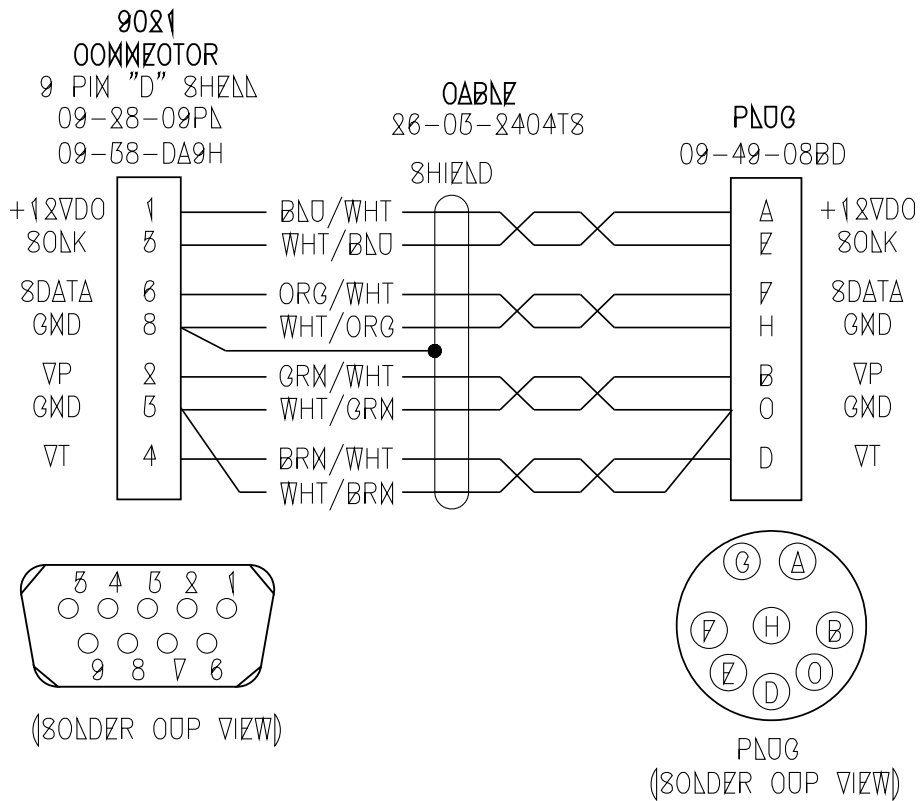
9021
CONNECTOR
9 PIN "D" SHELL
09-28-09PL
09-38-DA9H

CABLE
26-03-2404T8

PLUG
09-49-08BD

SHIELD

+12VDC 1 BLU/WHT A +12VDC
SCLK 5 WHT/BLU E SCLK
SDATA 6 ORG/WHT F SDATA
GND 8 WHT/ORG H GND
VP 2 GRN/WHT B VP
GND 3 WHT/GRN C GND
VT 4 BRN/WHT D VT
WHT/BRN

5 4 3 2 1
9 8 7 6

(SOLDER CUP VIEW)

G A F H B E C D

PLUG
(SOLDER CUP VIEW)